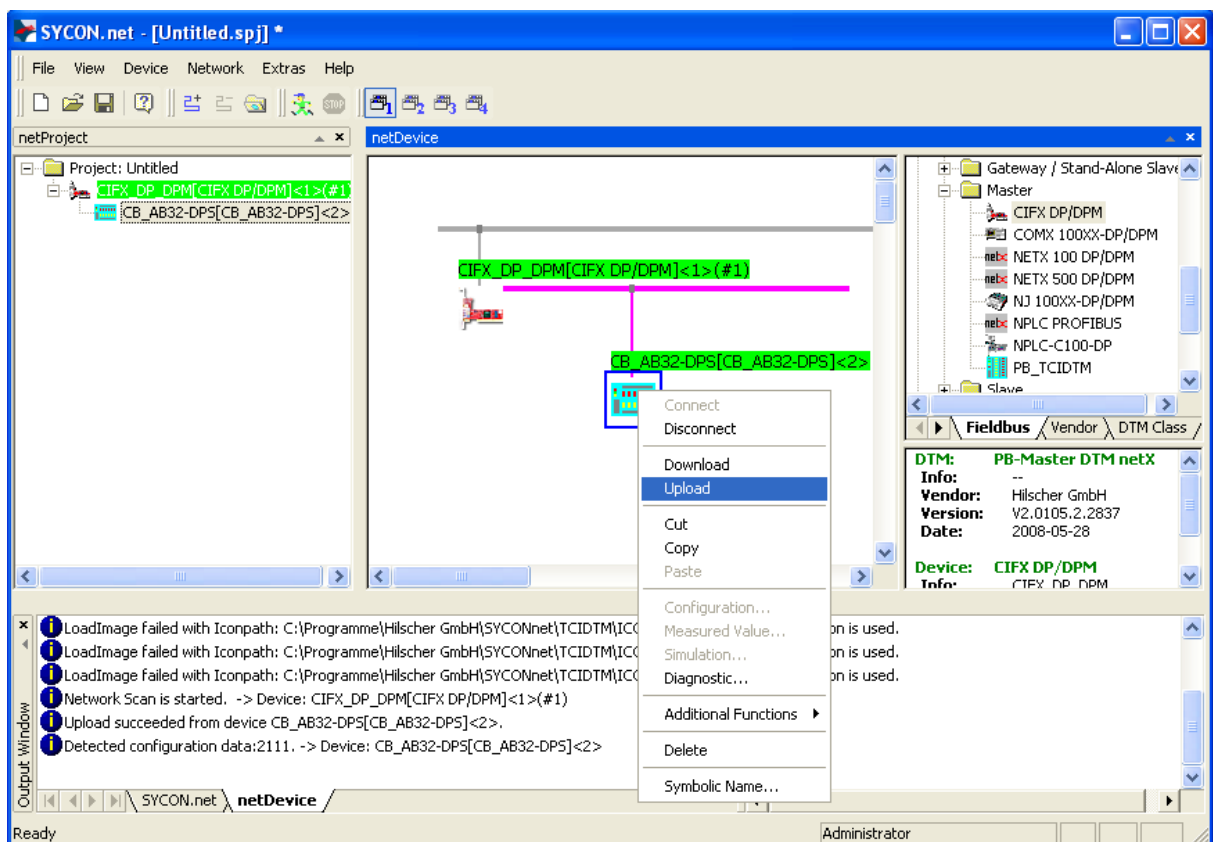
SYCON.net - [Untitled.spj] *

File View Device Network Extras Help

netProject

Project: Untitled
CIFX_DP_DPM[CIFX DP/DPM]<1>(#1)
CB_AB32-DPS[CB_AB32-DPS]<2>

netDevice

CIFX_DP_DPM[CIFX DP/DPM]<1>(#1)

CB_AB32-DPS[CB_AB32-DPS]<2>

Connect
Disconnect
Download
Upload
Cut
Copy
Paste
Configuration...
Measured Value...
Simulation...
Diagnostic...
Additional Functions
Delete
Symbolic Name...

Gateway / Stand-Alone Slave
Master
CIFX DP/DPM
COMX 100XX-DP/DPM
NETX 100 DP/DPM
NETX 500 DP/DPM
NJ 100XX-DP/DPM
NPLC PROFIBUS
NPLC-C100-DP
PB_TCIDTM
Slave

Fieldbus Vendor DTM Class

DTM: PB-Master DTM netX
Info: --
Vendor: Hilscher GmbH
Version: V2.0105.2.2837
Date: 2008-05-28

Device: CIFX DP/DPM
Info: CIFX_DP_DPM

LoadImage failed with Iconpath: C:\Programme\Hilscher GmbH\SYCONnet\TCIDTM\IC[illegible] on is used.
LoadImage failed with Iconpath: C:\Programme\Hilscher GmbH\SYCONnet\TCIDTM\IC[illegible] on is used.
LoadImage failed with Iconpath: C:\Programme\Hilscher GmbH\SYCONnet\TCIDTM\IC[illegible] on is used.
Network Scan is started. -> Device: CIFX_DP_DPM[CIFX DP/DPM]<1>(#1)
Upload succeeded from device CB_AB32-DPS[CB_AB32-DPS]<2>.
Detected configuration data:2111. -> Device: CB_AB32-DPS[CB_AB32-DPS]<2>

Output Window

SYCON.net netDevice

Ready
Administrator